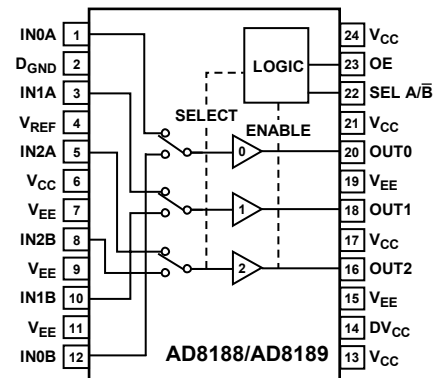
IN0A 1
$D_{GND}$ 2
IN1A 3
$V_{REF}$ 4
IN2A 5
$V_{CC}$ 6
$V_{EE}$ 7
IN2B 8
$V_{EE}$ 9
IN1B 10
$V_{EE}$ 11
IN0B 12

LOGIC
SELECT
ENABLE
0
1
2

24 $V_{CC}$
23 OE
22 SEL A/$\overline{B}$
21 $V_{CC}$
20 OUT0
19 $V_{EE}$
18 OUT1
17 $V_{CC}$
16 OUT2
15 $V_{EE}$
14 $DV_{CC}$
13 $V_{CC}$

AD8188/AD8189